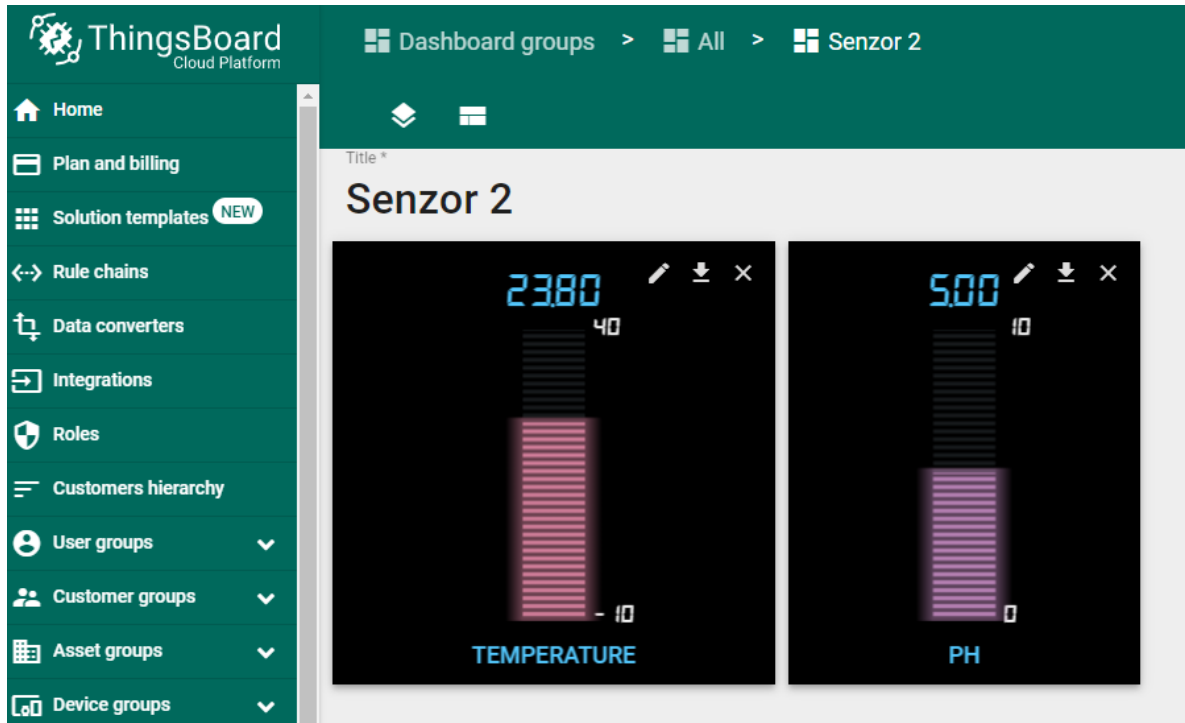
ThingsBoard
Cloud Platform

Home
Plan and billing
Solution templates NEW
Rule chains
Data converters
Integrations
Roles
Customers hierarchy
User groups
Customer groups
Asset groups
Device groups

Dashboard groups > All > Senzor 2

Title *
Senzor 2

23.80
40
- 10
TEMPERATURE

5.00
10
0
PH